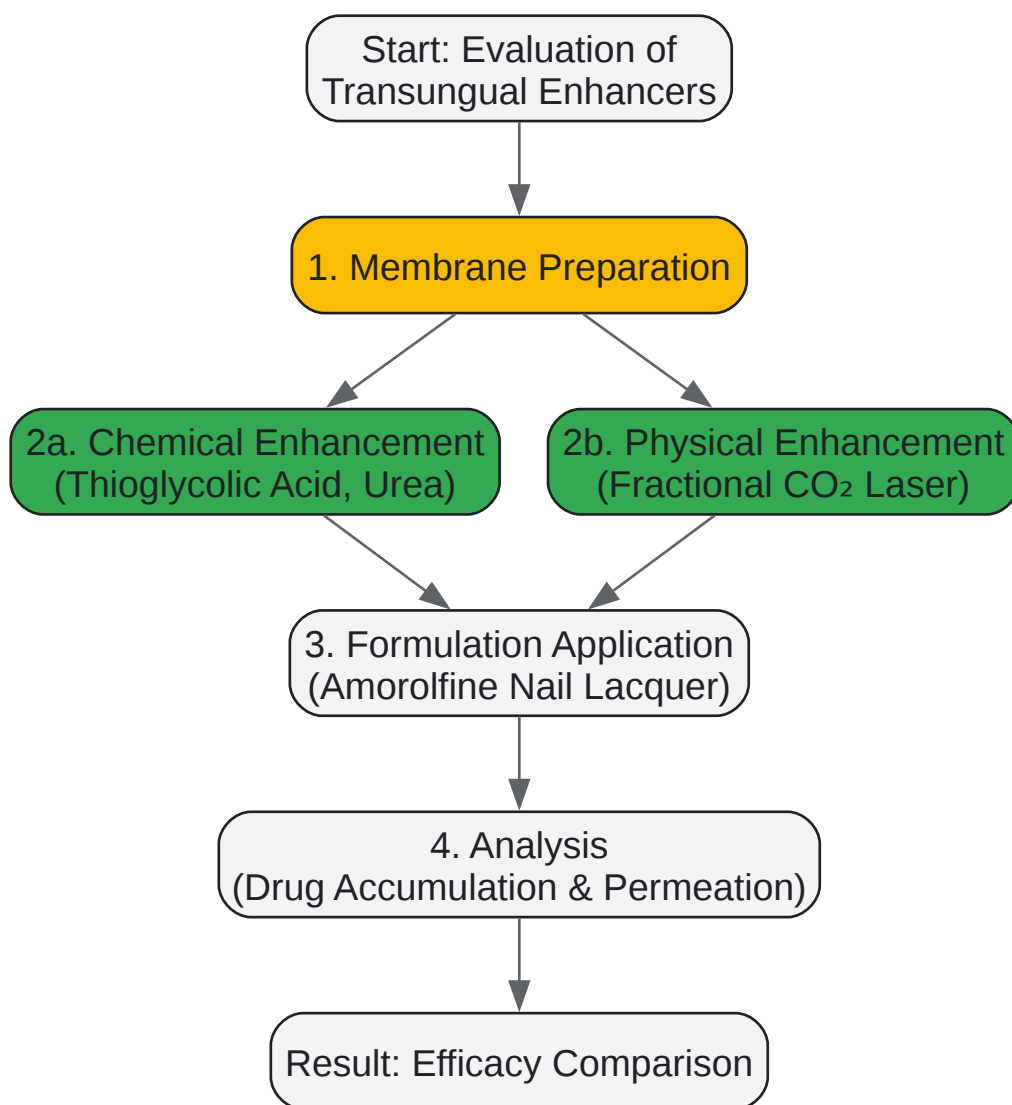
Start: Evaluation of Transungual Enhancers

1. Membrane Preparation

2a. Chemical Enhancement (Thioglycolic Acid, Urea)

2b. Physical Enhancement (Fractional $CO_2$ Laser)

3. Formulation Application (Amorolfine Nail Lacquer)

4. Analysis (Drug Accumulation & Permeation)

Result: Efficacy Comparison